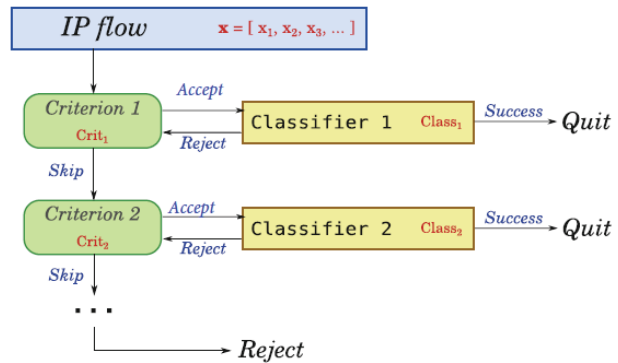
IP flow $\mathbf{x} = [\ x_1, x_2, x_3, \dots\ ]$

Criterion 1
$Crit_1$

Accept

Reject

Classifier 1
$Class_1$

Success

Quit

Skip

Criterion 2
$Crit_2$

Accept

Reject

Classifier 2
$Class_2$

Success

Quit

Skip

...

Reject